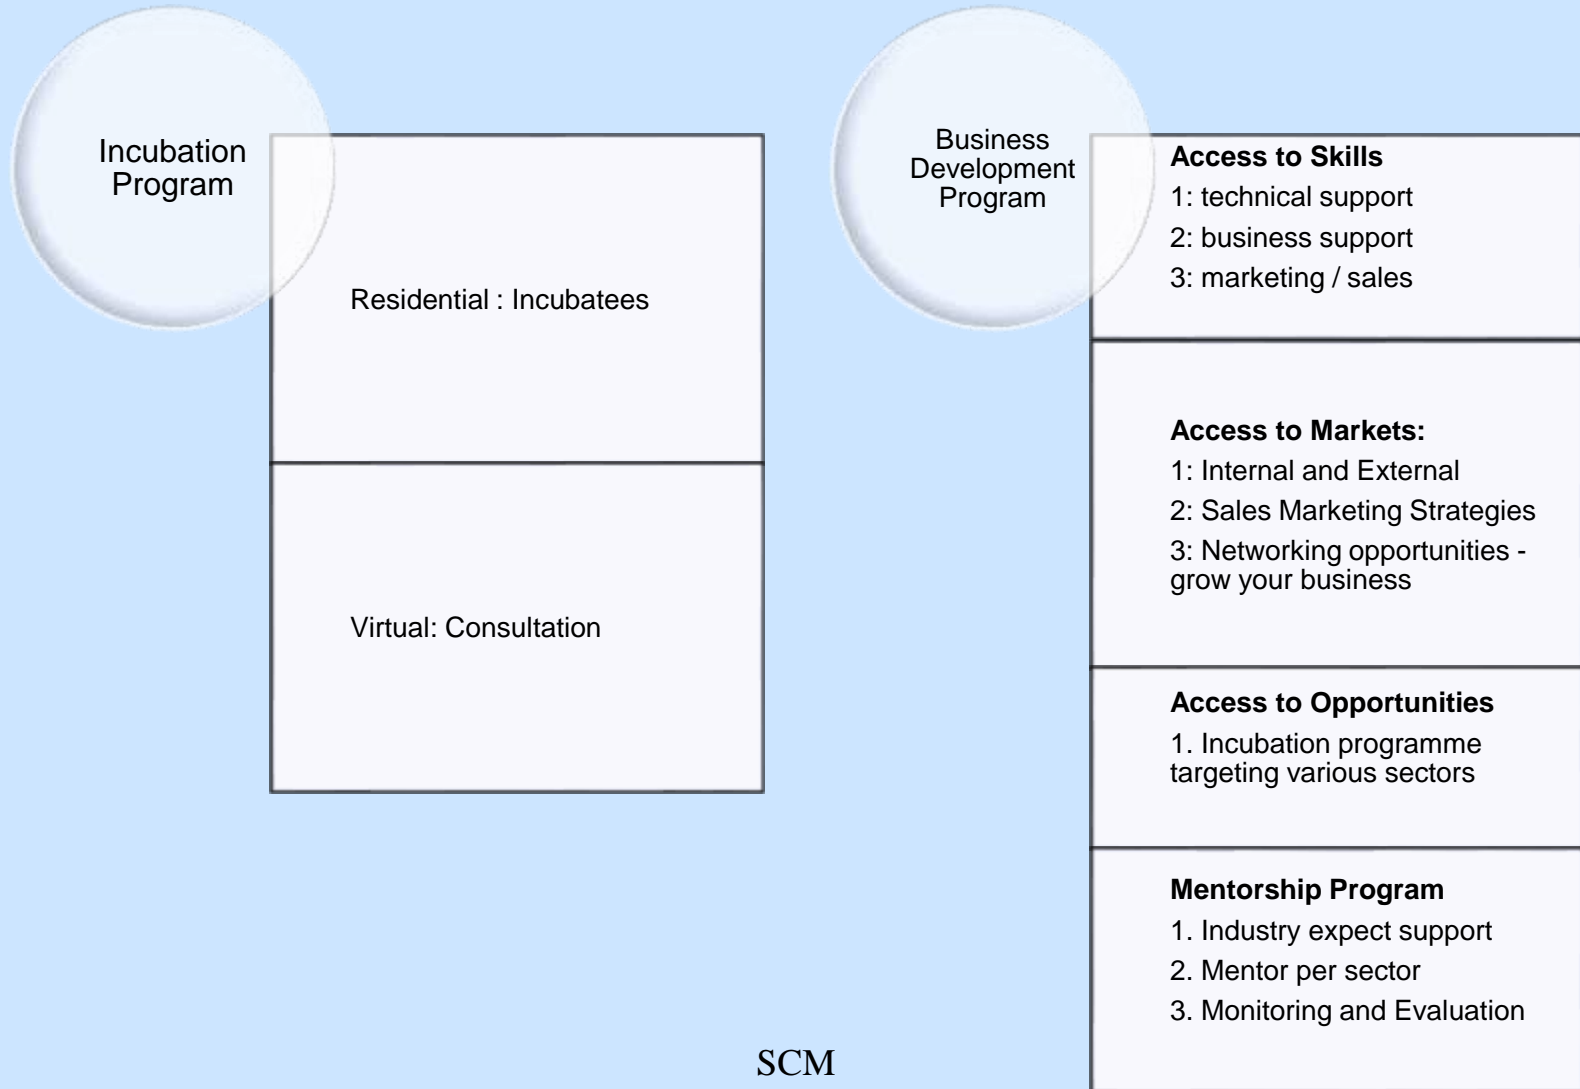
Incubation Program

Residential : Incubatees

Virtual: Consultation

Business Development Program

**Access to Skills**
1: technical support
2: business support
3: marketing / sales

**Access to Markets:**
1: Internal and External
2: Sales Marketing Strategies
3: Networking opportunities - grow your business

**Access to Opportunities**
1. Incubation programme targeting various sectors

**Mentorship Program**
1. Industry expect support
2. Mentor per sector
3. Monitoring and Evaluation

SCM